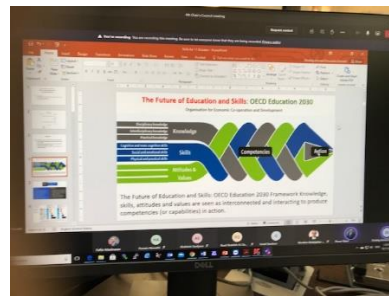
The Future of Education and Skills: OECD Education 2030
Organisation for Economic Co-operation and Development

Knowledge

Skills

Attitudes & Values

Competencies

Action

The Future of Education and Skills: OECD Education 2030 Framework Knowledge, skills, attitudes and values are seen as interconnected and interacting to produce competencies (or capabilities) in action.

DELL